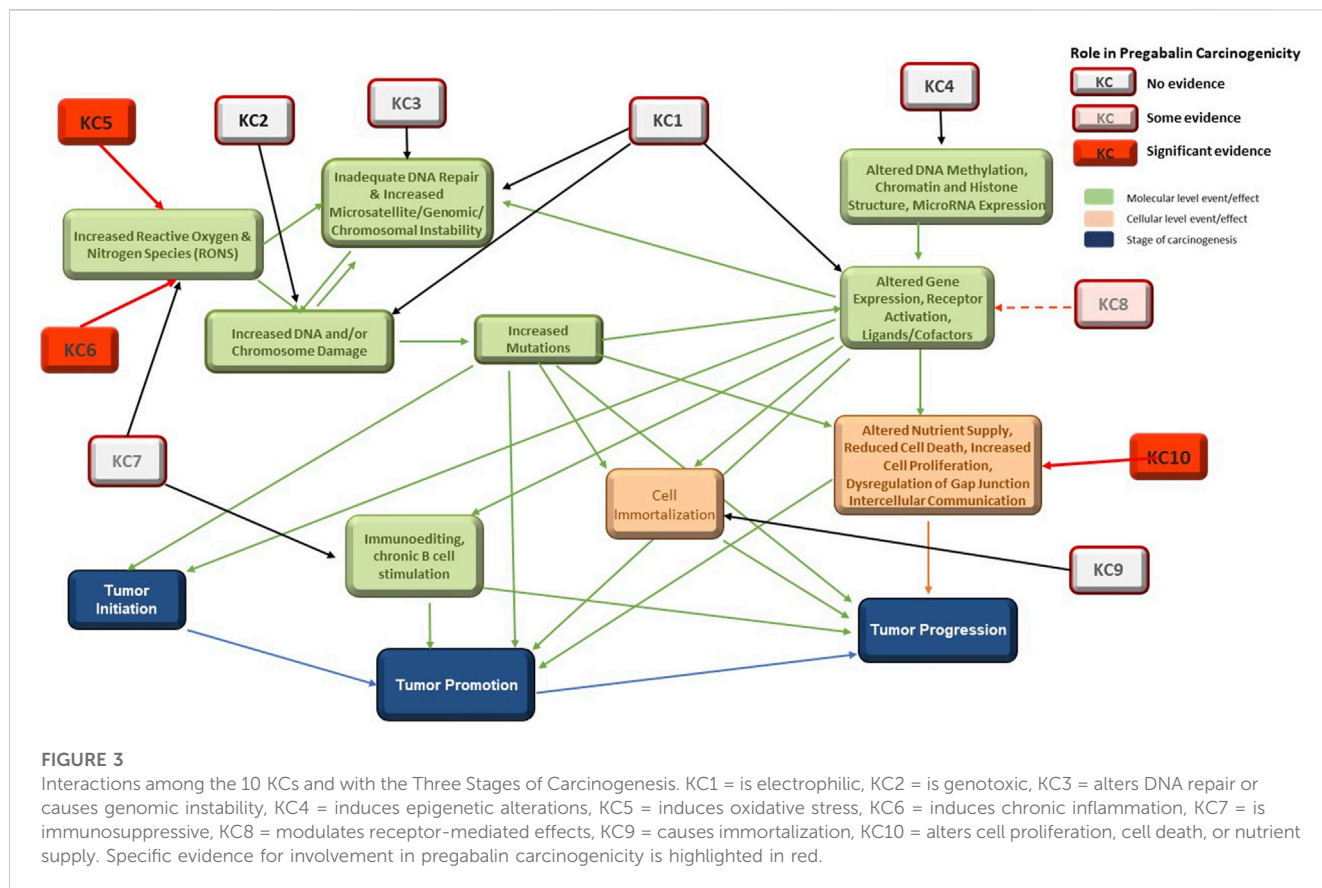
Role in Pregabalin Carcinogenicity

KC No evidence

KC Some evidence

KC Significant evidence

Molecular level event/effect

Cellular level event/effect

Stage of carcinogenesis

KC5

KC2

KC3

KC1

KC4

Inadequate DNA Repair & Increased Microsatellite/Genomic/ Chromosomal Instability

Altered DNA Methylation, Chromatin and Histone Structure, MicroRNA Expression

Increased Reactive Oxygen & Nitrogen Species (RONS)

Altered Gene Expression, Receptor Activation, Ligands/Cofactors

KC8

KC6

Increased DNA and/or Chromosome Damage

Increased Mutations

Altered Nutrient Supply, Reduced Cell Death, Increased Cell Proliferation, Dysregulation of Gap Junction Intercellular Communication

KC10

KC7

Cell Immortalization

Immunoediting, chronic B cell stimulation

KC9

Tumor Initiation

Tumor Progression

Tumor Promotion

FIGURE 3

Interactions among the 10 KCs and with the Three Stages of Carcinogenesis. KC1 = is electrophilic, KC2 = is genotoxic, KC3 = alters DNA repair or causes genomic instability, KC4 = induces epigenetic alterations, KC5 = induces oxidative stress, KC6 = induces chronic inflammation, KC7 = is immunosuppressive, KC8 = modulates receptor-mediated effects, KC9 = causes immortalization, KC10 = alters cell proliferation, cell death, or nutrient supply. Specific evidence for involvement in pregabalin carcinogenicity is highlighted in red.